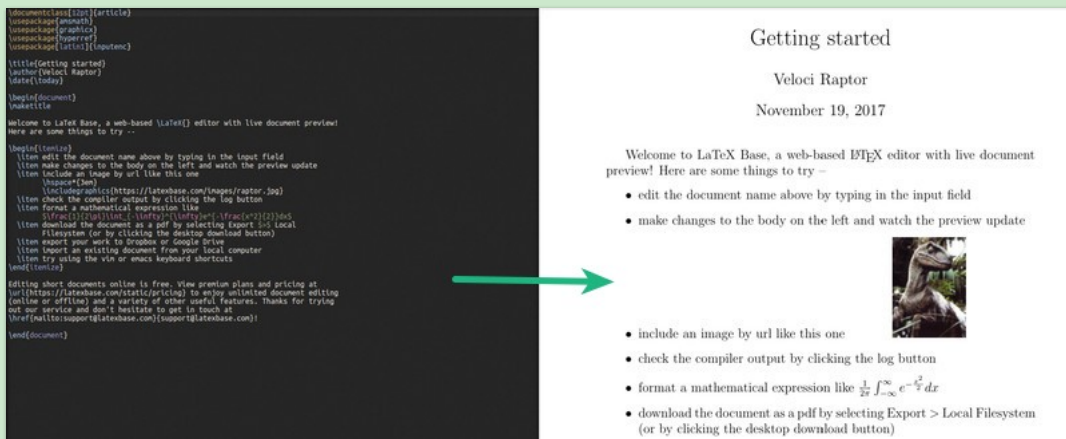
\documentclass[12pt]{article}
\usepackage{amsmath}
\usepackage{graphicx}
\usepackage{hyperref}
\usepackage[latin1]{inputenc}

\title{Getting started}
\author{Veloci Raptor}
\date{\today}

\begin{document}
\maketitle

Welcome to LaTeX Base, a web-based \LaTeX{} editor with live document preview!
Here are some things to try --

\begin{itemize}
\item edit the document name above by typing in the input field
\item make changes to the body on the left and watch the preview update
\item include an image by url like this one
\hspace*{3em}
\includegraphics{https://latexbase.com/images/raptor.jpg}
\item check the compiler output by clicking the log button
\item format a mathematical expression like
$\frac{1}{2\pi}\int_{-\infty}^{\infty}e^{-\frac{x^2}{2}}dx$
\item download the document as a pdf by selecting Export $>$ Local
Filesystem (or by clicking the desktop download button)
\item export your work to Dropbox or Google Drive
\item import an existing document from your local computer
\item try using the vim or emacs keyboard shortcuts
\end{itemize}

Editing short documents online is free. View premium plans and pricing at
\url{https://latexbase.com/static/pricing} to enjoy unlimited document editing
(online or offline) and a variety of other useful features. Thanks for trying
out our service and don't hesitate to get in touch at
\href{mailto:support@latexbase.com}{support@latexbase.com}!

\end{document}

Getting started

Veloci Raptor

November 19, 2017

Welcome to LaTeX Base, a web-based LaTeX editor with live document preview! Here are some things to try –

• edit the document name above by typing in the input field

• make changes to the body on the left and watch the preview update

• include an image by url like this one

• check the compiler output by clicking the log button

• format a mathematical expression like $\frac{1}{2\pi}\int_{-\infty}^{\infty}e^{-\frac{x^2}{2}}dx$

• download the document as a pdf by selecting Export > Local Filesystem (or by clicking the desktop download button)